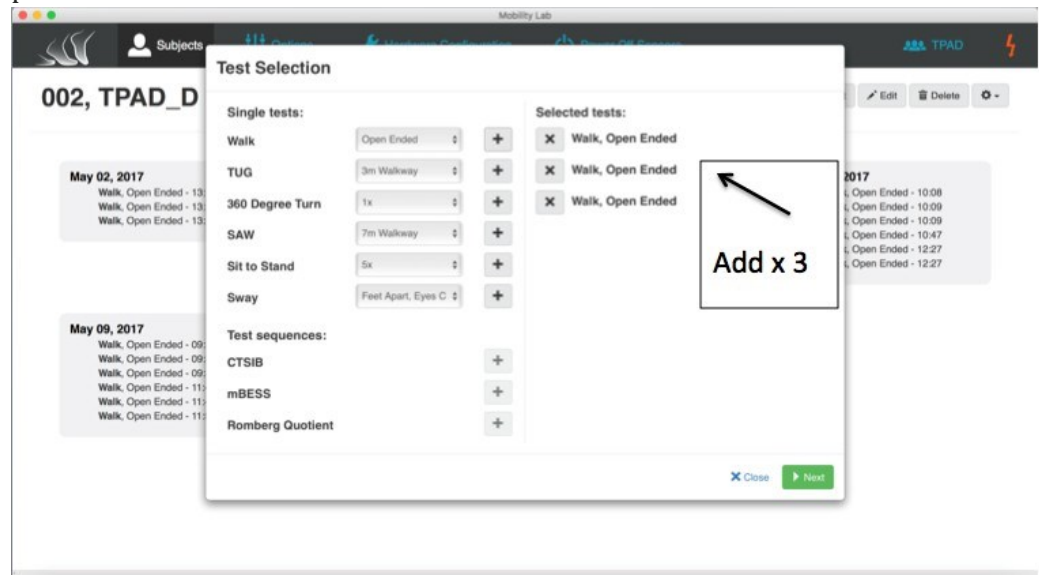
Mobility Lab

Subjects

TPAD

002, TPAD_D

Edit

Delete

Test Selection

Single tests:

Walk | Open Ended | +

TUG | 3m Walkway | +

360 Degree Turn | 1x | +

SAW | 7m Walkway | +

Sit to Stand | 5x | +

Sway | Feet Apart, Eyes C | +

Test sequences:

CTSIB | +

mBESS | +

Romberg Quotient | +

Selected tests:

× Walk, Open Ended

× Walk, Open Ended

× Walk, Open Ended

Add x 3

Close

Next

May 02, 2017
Walk, Open Ended - 13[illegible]
Walk, Open Ended - 13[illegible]
Walk, Open Ended - 13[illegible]

May 09, 2017
Walk, Open Ended - 09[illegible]
Walk, Open Ended - 09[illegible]
Walk, Open Ended - 09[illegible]
Walk, Open Ended - 11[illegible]
Walk, Open Ended - 11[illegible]
Walk, Open Ended - 11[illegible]

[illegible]2017
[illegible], Open Ended - 10:08
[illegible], Open Ended - 10:09
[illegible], Open Ended - 10:09
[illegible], Open Ended - 10:47
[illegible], Open Ended - 12:27
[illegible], Open Ended - 12:27